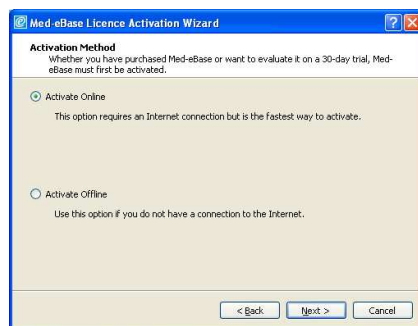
Med-eBase Licence Activation Wizard

Activation Method
Whether you have purchased Med-eBase or want to evaluate it on a 30-day trial, Med-eBase must first be activated.

Activate Online

This option requires an Internet connection but is the fastest way to activate.

Activate Offline

Use this option if you do not have a connection to the Internet.

< Back
Next >
Cancel